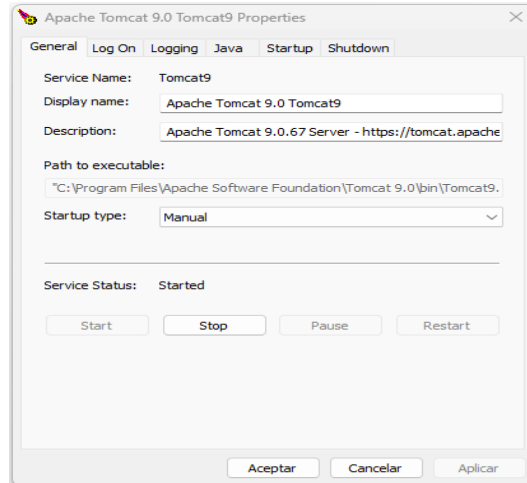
Apache Tomcat 9.0 Tomcat9 Properties

General | Log On | Logging | Java | Startup | Shutdown

Service Name: Tomcat9

Display name: Apache Tomcat 9.0 Tomcat9

Description: Apache Tomcat 9.0.67 Server - https://tomcat.apache

Path to executable:

"C:\Program Files\Apache Software Foundation\Tomcat 9.0\bin\Tomcat9.

Startup type: Manual

Service Status: Started

Start | Stop | Pause | Restart

Aceptar | Cancelar | Aplicar